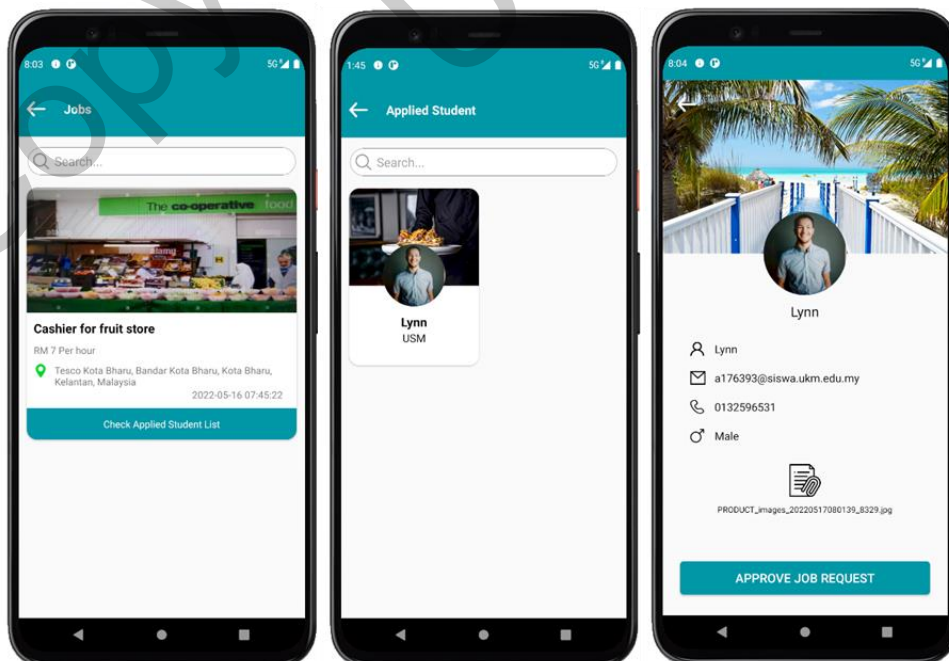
8:03 5G

Jobs

Search...

The co-operative food

Cashier for fruit store

RM 7 Per hour

Tesco Kota Bharu, Bandar Kota Bharu, Kota Bharu, Kelantan, Malaysia

2022-05-16 07:45:22

Check Applied Student List

1:45 5G

Applied Student

Search...

Lynn
USM

8:04 5G

Lynn

Lynn

a176393@siswa.ukm.edu.my

0132596531

Male

PRODUCT_images_20220517080139_8329.jpg

APPROVE JOB REQUEST